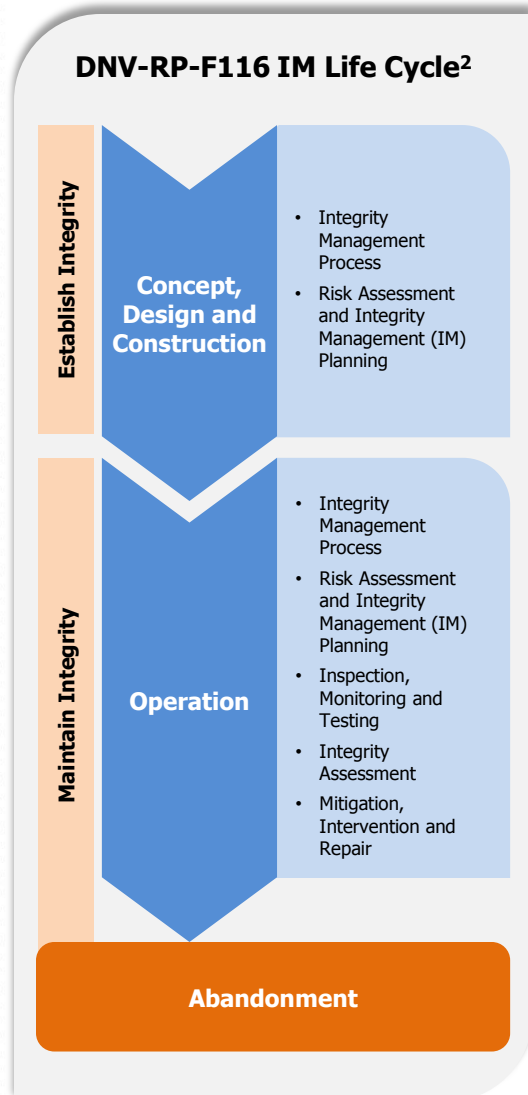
DNV-RP-F116 IM Life Cycle$^2$

Establish Integrity

Concept, Design and Construction

- Integrity Management Process
- Risk Assessment and Integrity Management (IM) Planning

Maintain Integrity

Operation

- Integrity Management Process
- Risk Assessment and Integrity Management (IM) Planning
- Inspection, Monitoring and Testing
- Integrity Assessment
- Mitigation, Intervention and Repair

Abandonment